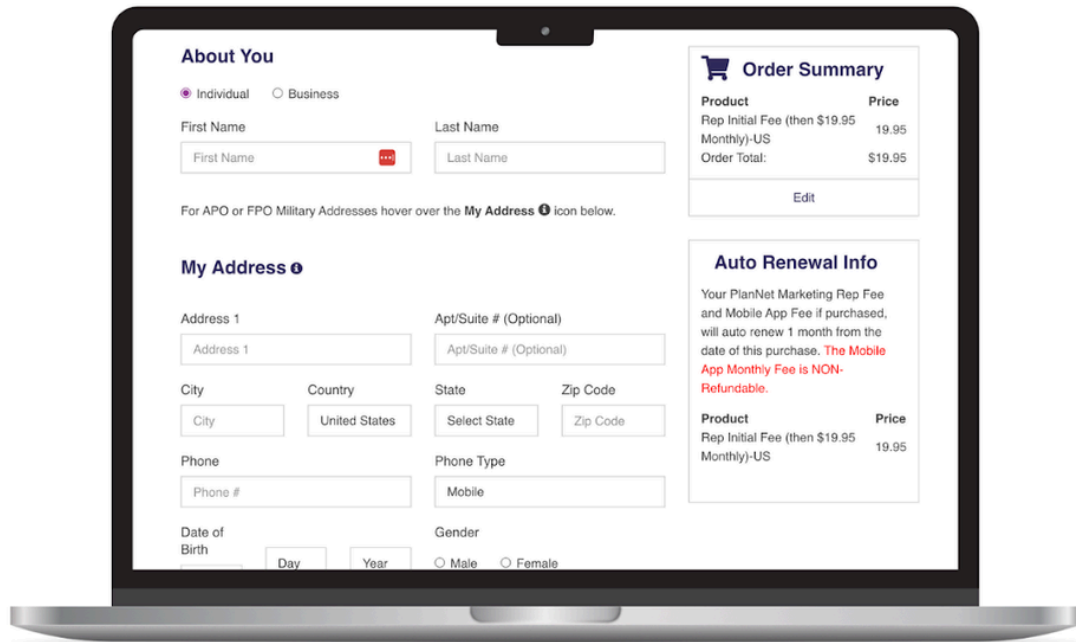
About You

Individual Business

First Name

First Name

Last Name

Last Name

For APO or FPO Military Addresses hover over the **My Address** icon below.

My Address

Address 1

Address 1

Apt/Suite # (Optional)

Apt/Suite # (Optional)

City

City

Country

United States

State

Select State

Zip Code

Zip Code

Phone

Phone #

Phone Type

Mobile

Date of Birth

Day

Year

Gender

Male Female

Order Summary

| Product | Price |
|---|---|
| Rep Initial Fee (then $19.95 Monthly)-US | 19.95 |
| Order Total: | $19.95 |

Edit

Auto Renewal Info

Your PlanNet Marketing Rep Fee and Mobile App Fee if purchased, will auto renew 1 month from the date of this purchase. The Mobile App Monthly Fee is NON-Refundable.

| Product | Price |
|---|---|
| Rep Initial Fee (then $19.95 Monthly)-US | 19.95 |